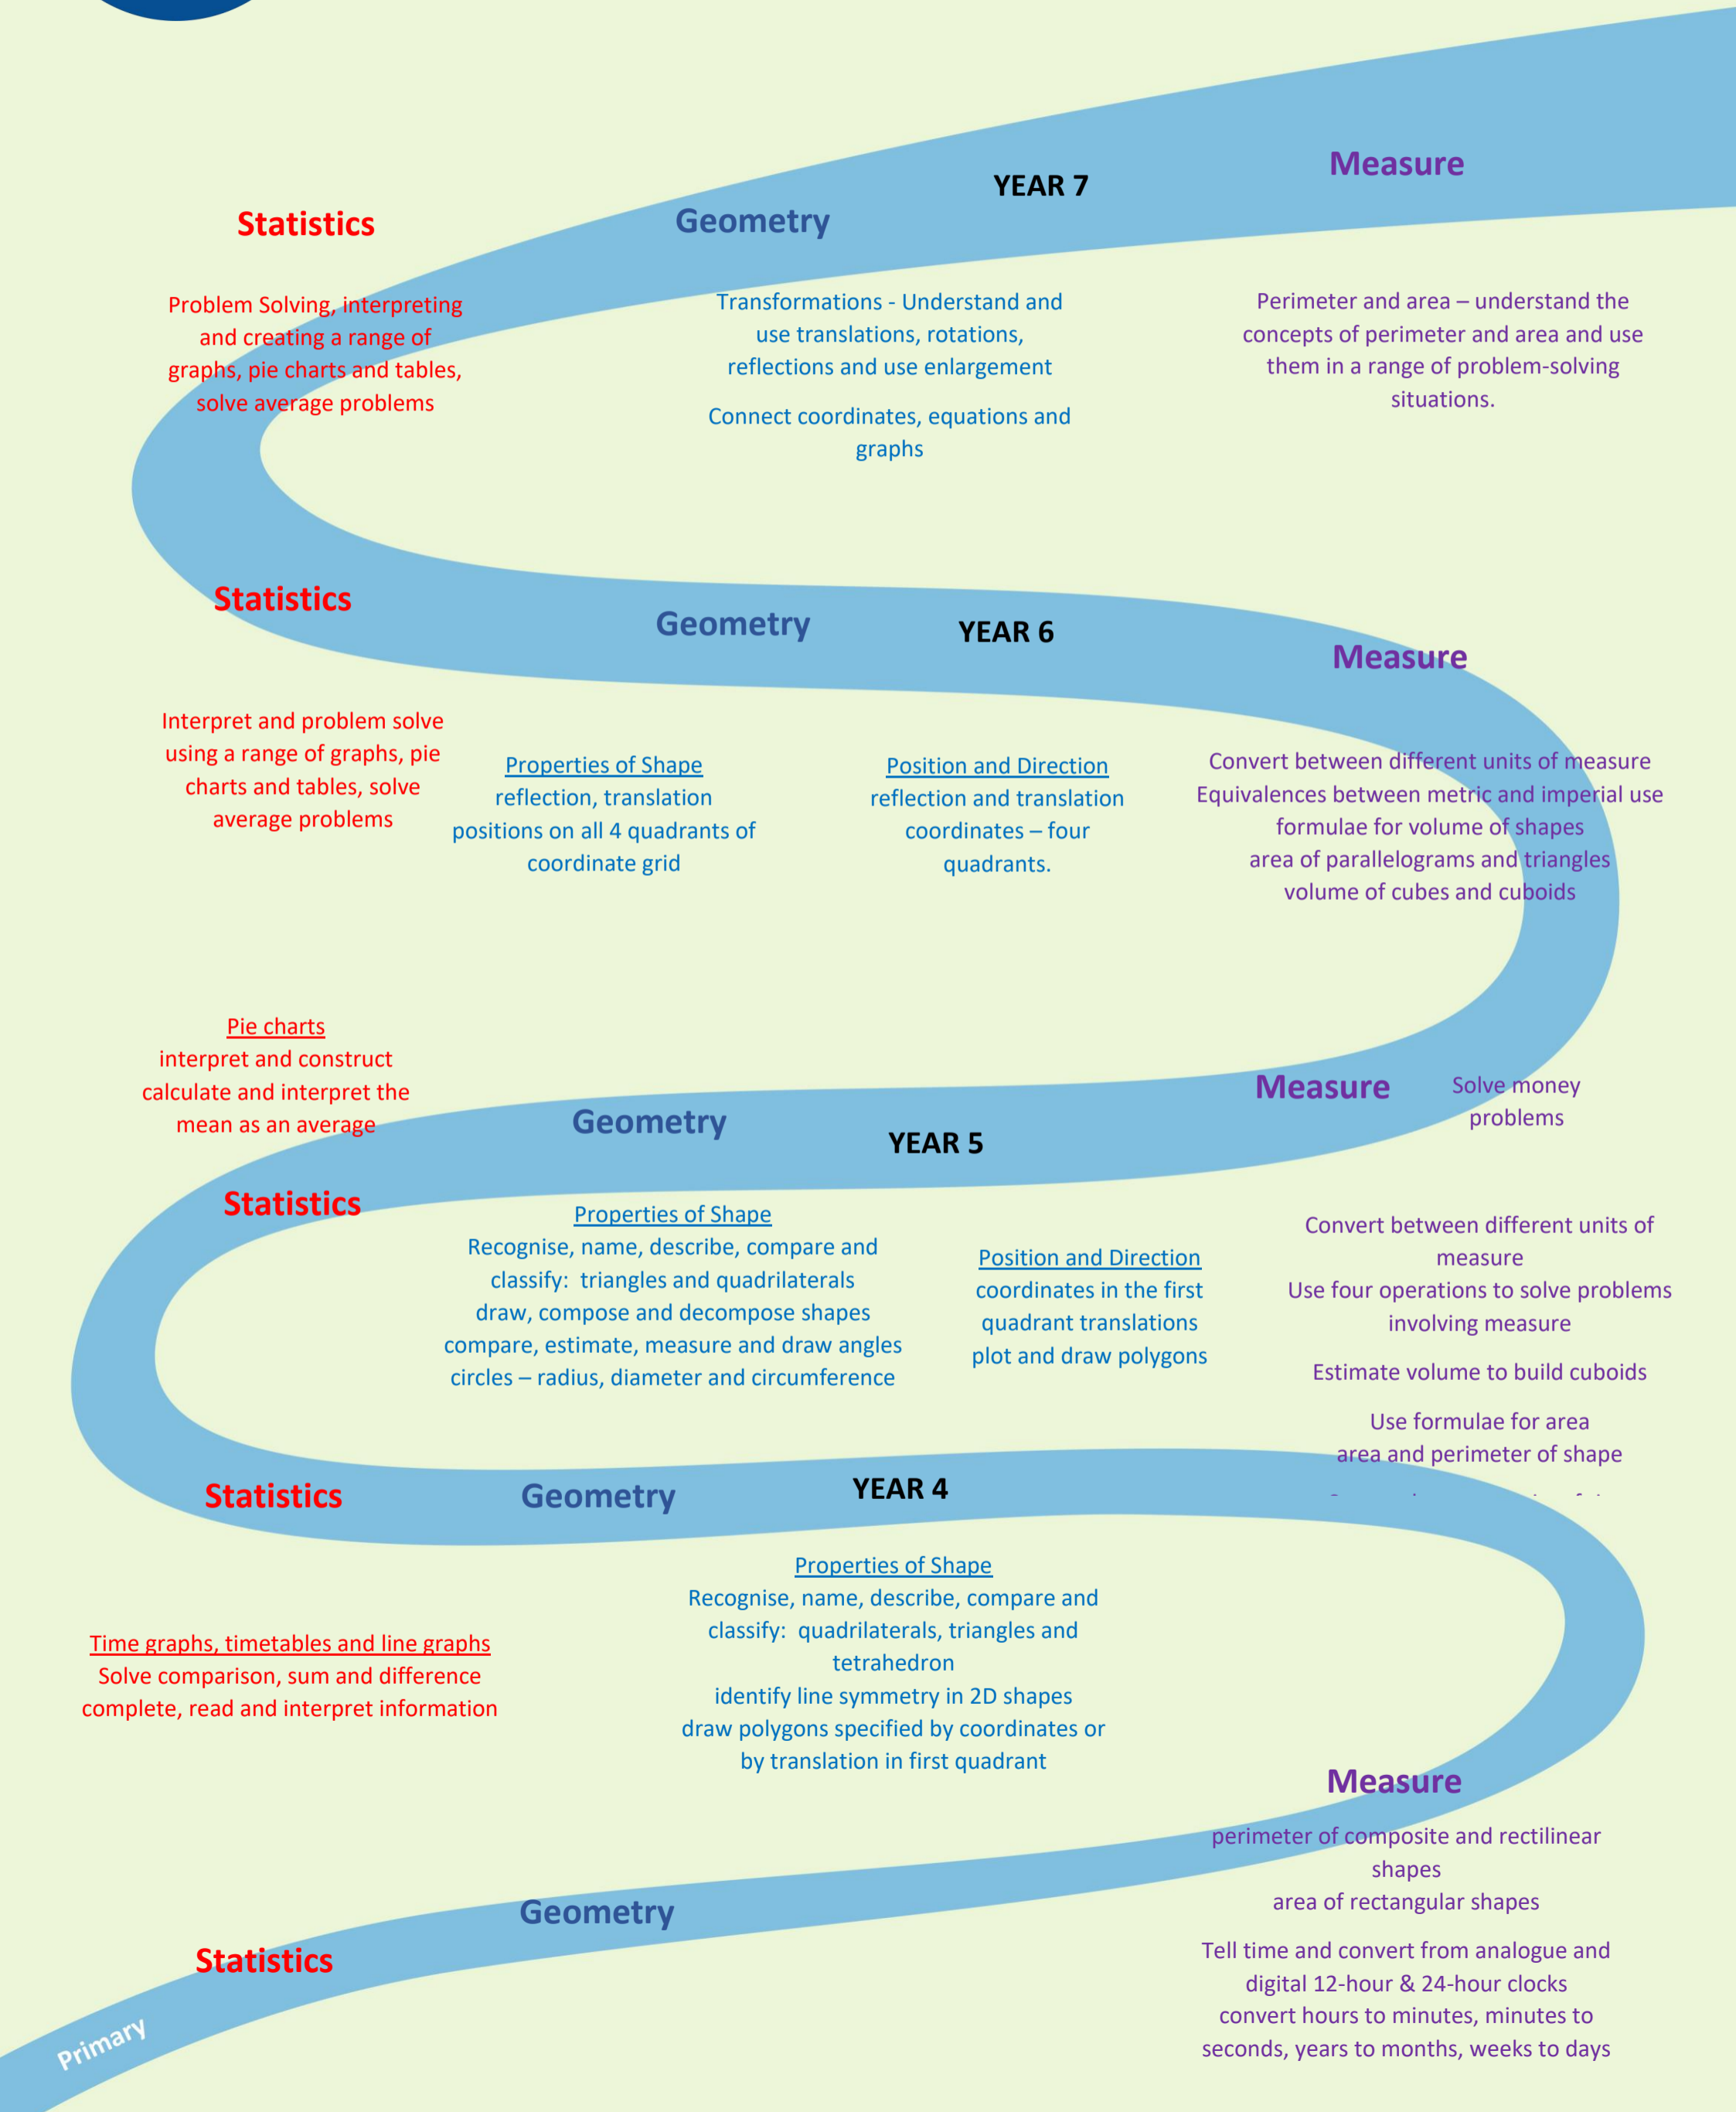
YEAR 7

Statistics

Geometry

Measure

Problem Solving, interpreting and creating a range of graphs, pie charts and tables, solve average problems

Transformations - Understand and use translations, rotations, reflections and use enlargement

Connect coordinates, equations and graphs

Perimeter and area – understand the concepts of perimeter and area and use them in a range of problem-solving situations.

Statistics

Geometry

YEAR 6

Measure

Interpret and problem solve using a range of graphs, pie charts and tables, solve average problems

Properties of Shape
reflection, translation
positions on all 4 quadrants of coordinate grid

Position and Direction
reflection and translation
coordinates – four quadrants.

Convert between different units of measure
Equivalences between metric and imperial use
formulae for volume of shapes
area of parallelograms and triangles
volume of cubes and cuboids

Pie charts
interpret and construct
calculate and interpret the mean as an average

Measure

Solve money problems

Geometry

YEAR 5

Statistics

Properties of Shape
Recognise, name, describe, compare and classify: triangles and quadrilaterals
draw, compose and decompose shapes
compare, estimate, measure and draw angles
circles – radius, diameter and circumference

Position and Direction
coordinates in the first quadrant translations
plot and draw polygons

Convert between different units of measure
Use four operations to solve problems involving measure

Estimate volume to build cuboids

Use formulae for area
area and perimeter of shape

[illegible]

Statistics

Geometry

YEAR 4

Properties of Shape
Recognise, name, describe, compare and classify: quadrilaterals, triangles and tetrahedron
identify line symmetry in 2D shapes
draw polygons specified by coordinates or by translation in first quadrant

Time graphs, timetables and line graphs
Solve comparison, sum and difference
complete, read and interpret information

Measure

perimeter of composite and rectilinear shapes
area of rectangular shapes

Tell time and convert from analogue and digital 12-hour & 24-hour clocks
convert hours to minutes, minutes to seconds, years to months, weeks to days

Geometry

Statistics

Primary